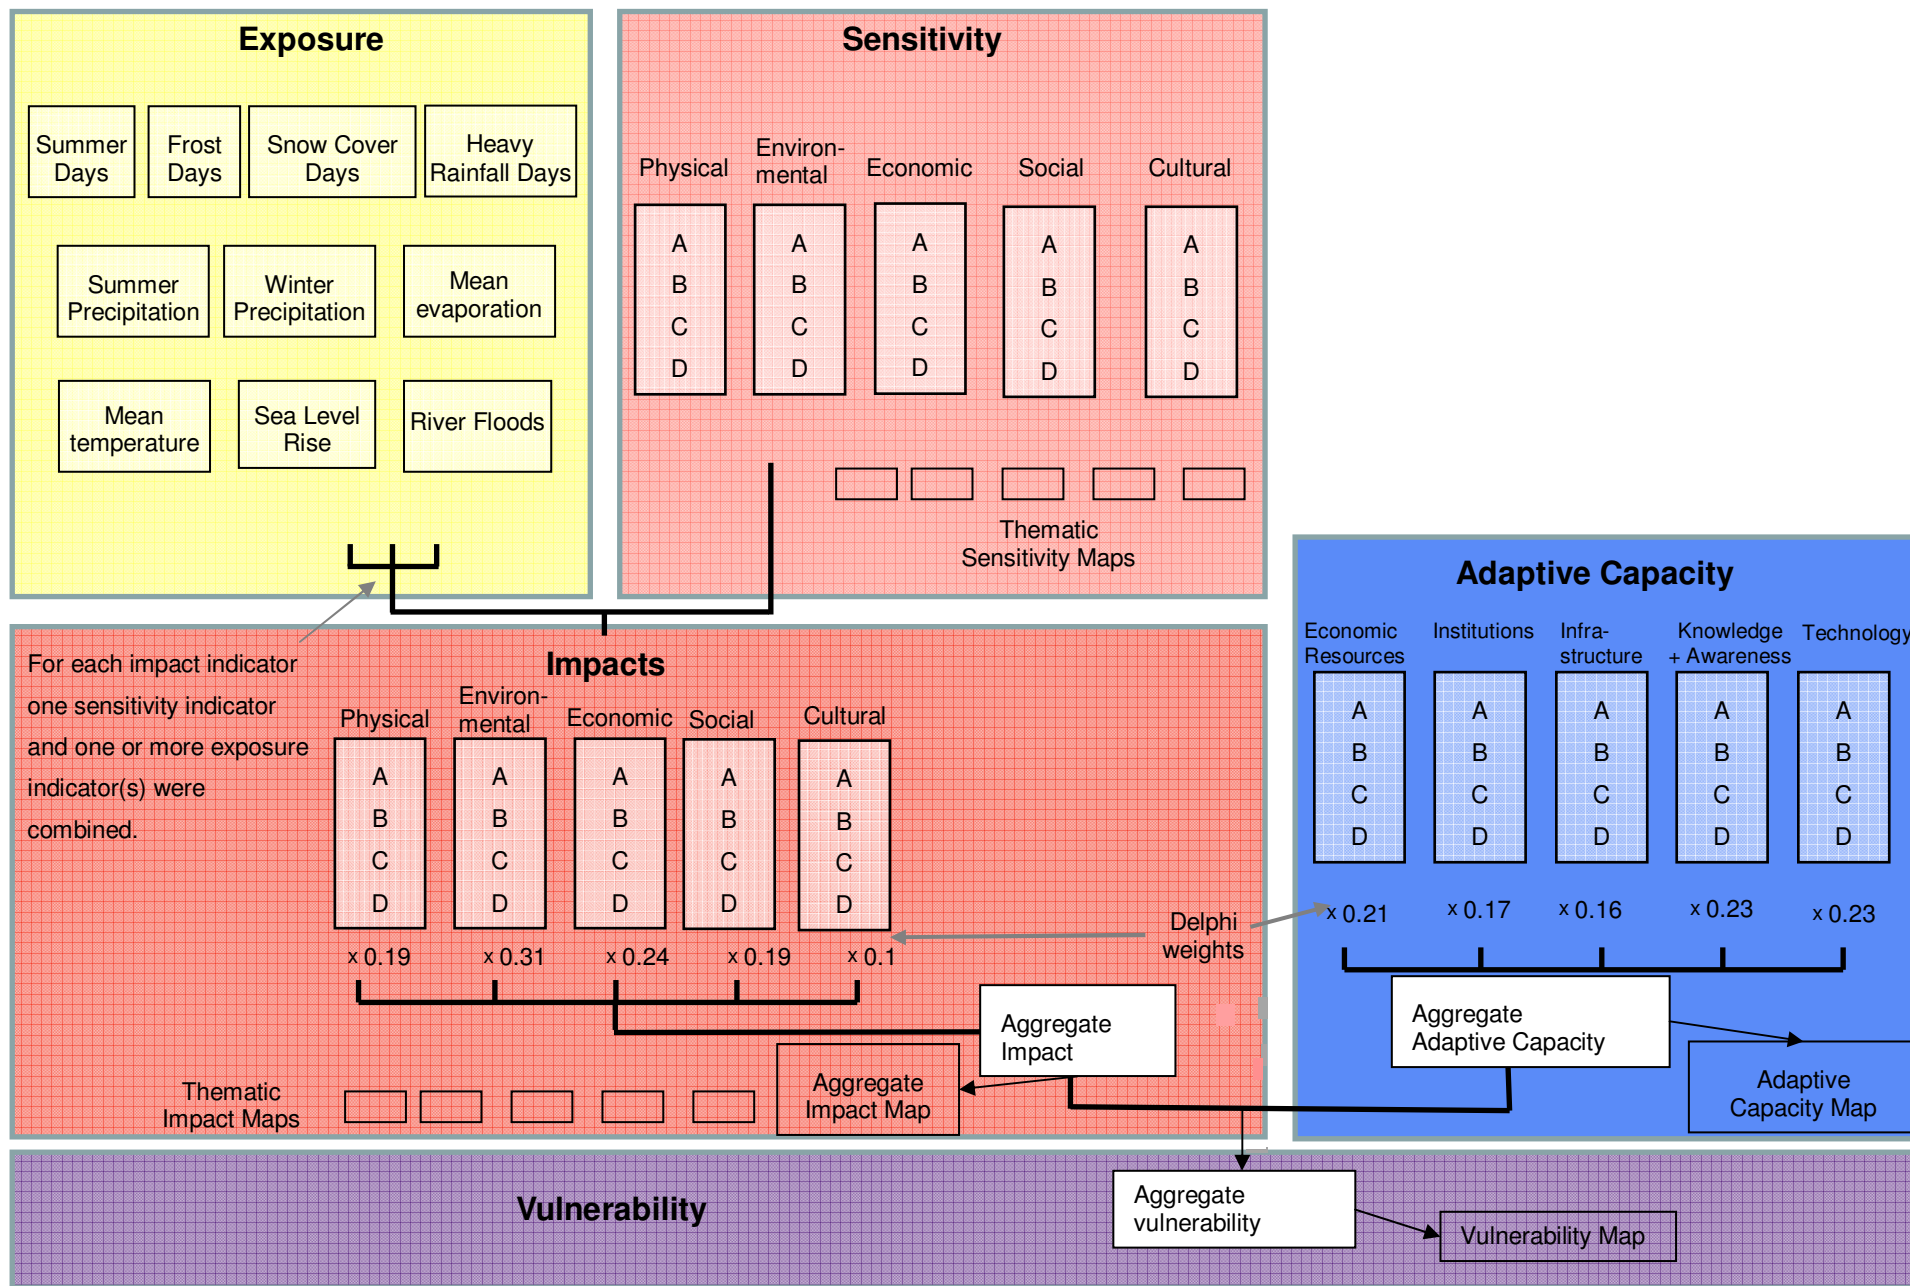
Exposure

Summer Days
Frost Days
Snow Cover Days
Heavy Rainfall Days
Summer Precipitation
Winter Precipitation
Mean evaporation
Mean temperature
Sea Level Rise
River Floods

Sensitivity

Physical
Environ-mental
Economic
Social
Cultural

A B C D
A B C D
A B C D
A B C D
A B C D

Thematic Sensitivity Maps

Adaptive Capacity

Economic Resources
Institutions
Infra-structure
Knowledge + Awareness
Technology

A B C D
A B C D
A B C D
A B C D
A B C D

x 0.21
x 0.17
x 0.16
x 0.23
x 0.23

Aggregate Adaptive Capacity

Adaptive Capacity Map

For each impact indicator one sensitivity indicator and one or more exposure indicator(s) were combined.

Impacts

Physical
Environ-mental
Economic
Social
Cultural

A B C D
A B C D
A B C D
A B C D
A B C D

x 0.19
x 0.31
x 0.24
x 0.19
x 0.1

Delphi weights

Aggregate Impact

Aggregate Impact Map

Thematic Impact Maps

Vulnerability

Aggregate vulnerability

Vulnerability Map